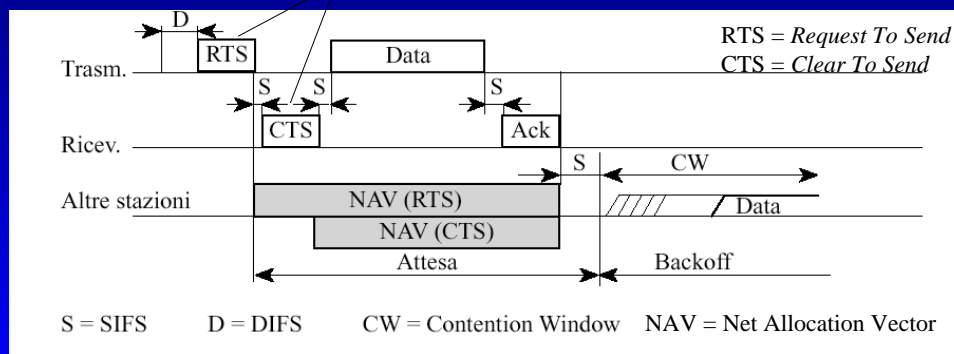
D
RTS
Data
RTS = *Request To Send*
CTS = *Clear To Send*
Trasm.
S
S
S
CTS
Ack
Ricev.
S
CW
Altre stazioni
NAV (RTS)
Data
NAV (CTS)
Attesa
Backoff

S = SIFS D = DIFS CW = Contention Window NAV = Net Allocation Vector